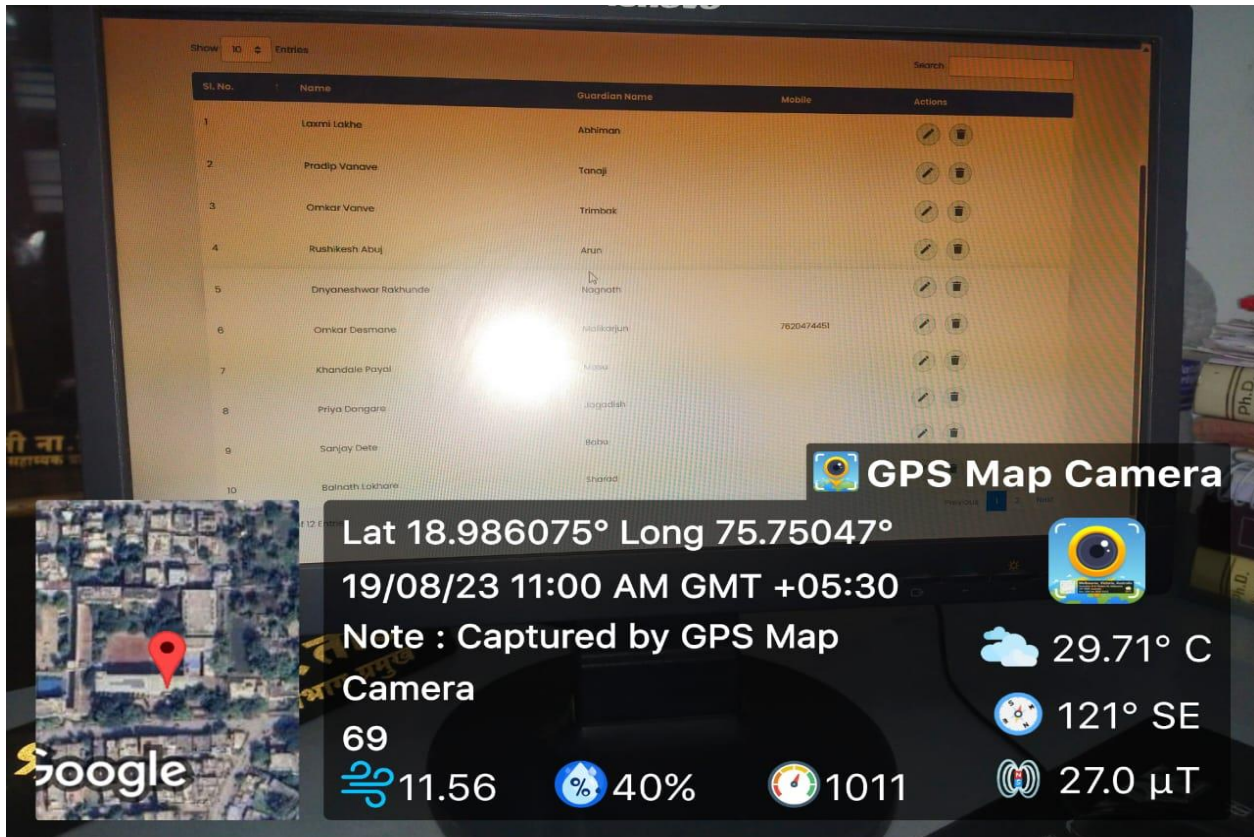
Show 10 Entries

Search

| Sl. No. | Name | Guardian Name | Mobile | Actions |
|---|---|---|---|---|
| 1 | Laxmi Lakhe | Abhiman | | |
| 2 | Pradip Vanave | Tanaji | | |
| 3 | Omkar Vanve | Trimbak | | |
| 4 | Rushikesh Abuj | Arun | | |
| 5 | Dnyaneshwar Rakhunde | Nagnath | | |
| 6 | Omkar Desmane | Mallikarjun | 7620474451 | |
| 7 | Khandale Payal | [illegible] | | |
| 8 | Priya Dongare | Jagadish | | |
| 9 | Sanjay Dete | Baba | | |
| 10 | Baijnath Lokhare | Sharad | | |

of 12 Entries

Previous 1 2 Next

GPS Map Camera

Lat 18.986075° Long 75.75047°
19/08/23 11:00 AM GMT +05:30
Note : Captured by GPS Map Camera
69

29.71° C
121° SE
27.0 µT

11.56
40%
1011

Google